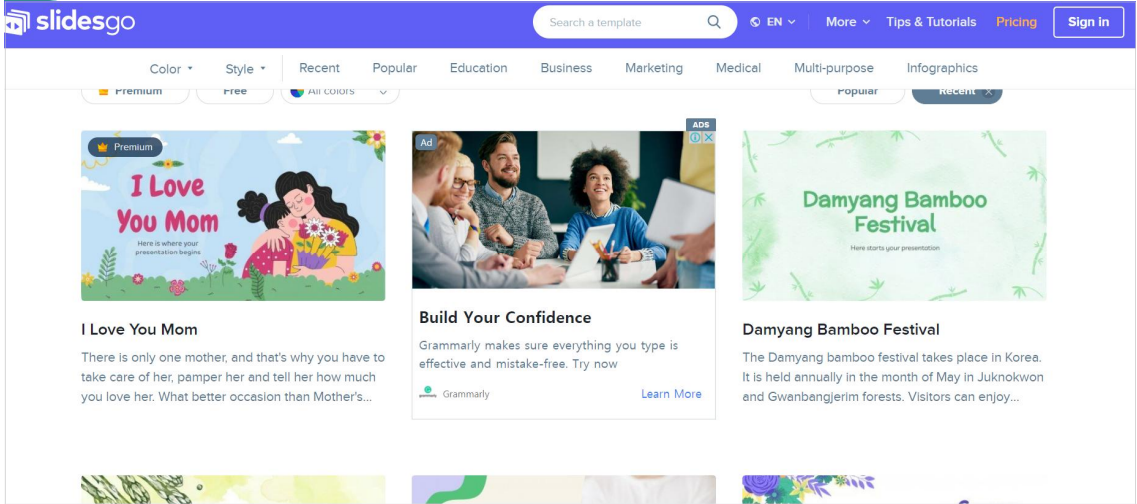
slidesgo

Search a template

EN

More

Tips & Tutorials

Pricing

Sign in

Color

Style

Recent

Popular

Education

Business

Marketing

Medical

Multi-purpose

Infographics

Premium

Free

All colors

Popular

Recent

Premium

I Love You Mom

Here is where your presentation begins

I Love You Mom

There is only one mother, and that's why you have to take care of her, pamper her and tell her how much you love her. What better occasion than Mother's...

ADS

Ad

Build Your Confidence

Grammarly makes sure everything you type is effective and mistake-free. Try now

Grammarly

Learn More

Damyang Bamboo Festival

Here starts your presentation

Damyang Bamboo Festival

The Damyang bamboo festival takes place in Korea. It is held annually in the month of May in Juknokwon and Gwanbangjerim forests. Visitors can enjoy...